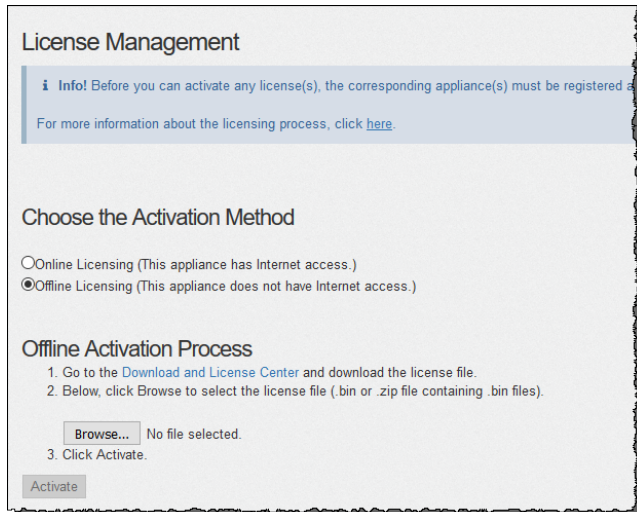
License Management

ℹ Info! Before you can activate any license(s), the corresponding appliance(s) must be registered a

For more information about the licensing process, click here.

Choose the Activation Method

Online Licensing (This appliance has Internet access.)
Offline Licensing (This appliance does not have Internet access.)

Offline Activation Process

1. Go to the Download and License Center and download the license file.
2. Below, click Browse to select the license file (.bin or .zip file containing .bin files).

Browse... No file selected.

3. Click Activate.

Activate